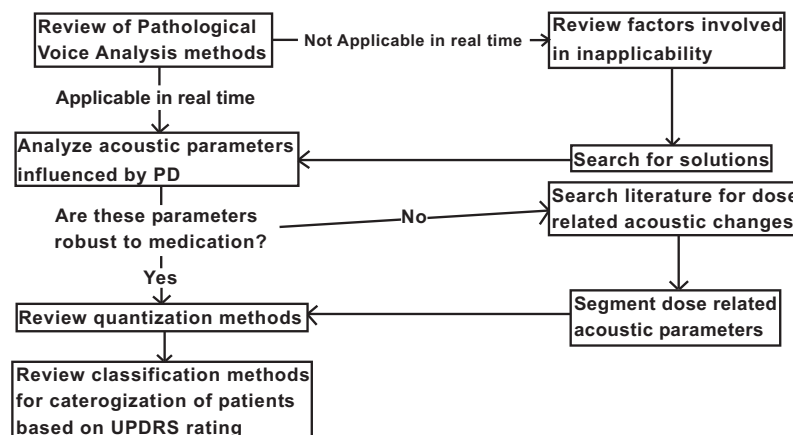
Review of Pathological Voice Analysis methods

Not Applicable in real time

Review factors involved in inapplicability

Applicable in real time

Analyze acoustic parameters influenced by PD

Search for solutions

Are these parameters robust to medication?

No

Search literature for dose related acoustic changes

Yes

Segment dose related acoustic parameters

Review quantization methods

Review classification methods for caterogization of patients based on UPDRS rating